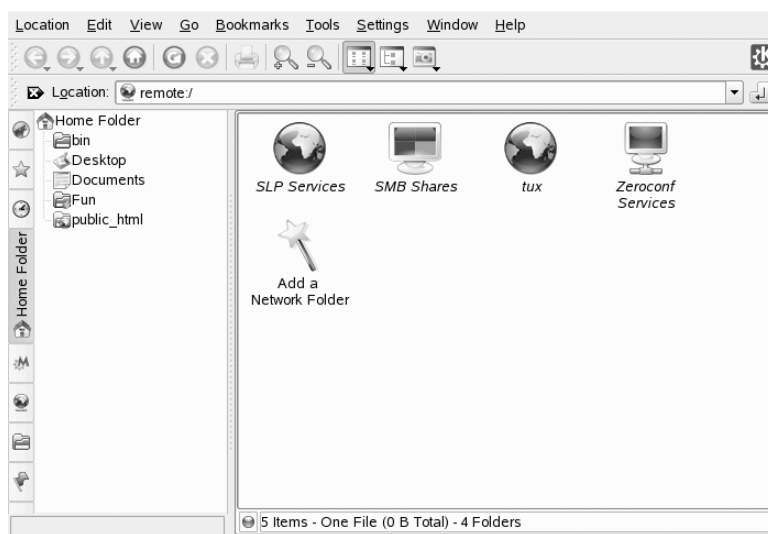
Location Edit View Go Bookmarks Tools Settings Window Help

Location: remote:/

Home Folder
bin
Desktop
Documents
Fun
public_html

Home Folder

SLP Services
SMB Shares
tux
Zeroconf Services
Add a Network Folder

5 Items - One File (0 B Total) - 4 Folders